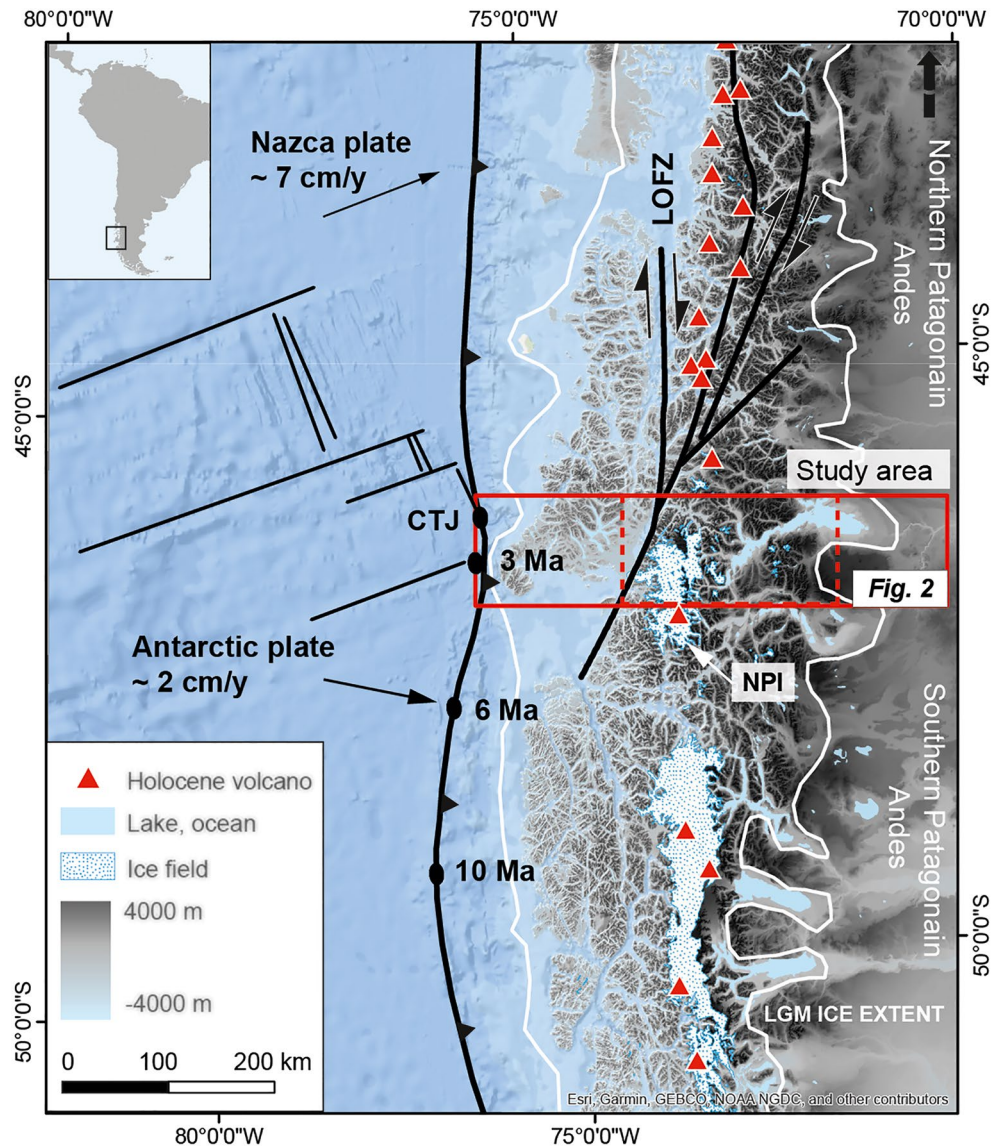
80°0'0"W
75°0'0"W
70°0'0"W

Nazca plate
~ 7 cm/y

LOFZ

Northern Patagonain Andes

45°0'0"S
45°0'0"S

Study area

CTJ
3 Ma

Fig. 2

Antarctic plate
~ 2 cm/y

NPI

6 Ma

Southern Patagonain Andes

Holocene volcano
Lake, ocean
Ice field
4000 m
-4000 m

10 Ma

50°0'0"S
50°0'0"S

LGM ICE EXTENT

0 100 200 km

Esri, Garmin, GEBCO, NOAA NGDC, and other contributors

80°0'0"W
75°0'0"W